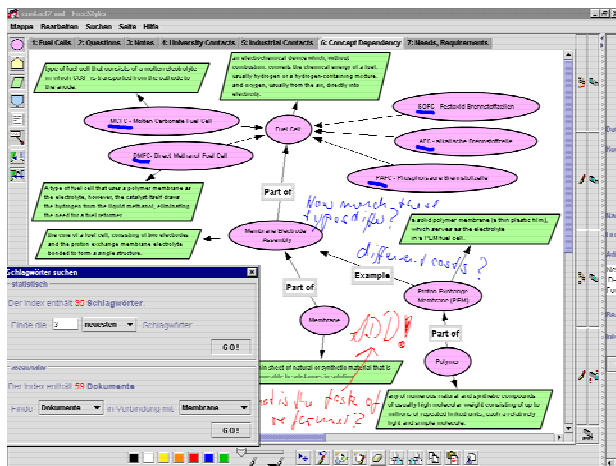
ConceptP and ... FreeStyler

Mappe Bearbeiten Suchen Seite Hilfe

1: Fuel Cells | 2: Questions | 3: Notes | 4: University Contacts | 5: Industrial Contacts | 6: Concept Dependency | 7: Needs, Requirements

type of fuel cell that consists of a molten electrolyte ... in which ... is transported from the cathode to the anode.

An electrochemical device which, without combustion, converts the chemical energy of a fuel, usually hydrogen or a hydrogen-containing mixture, and oxygen, usually from the air, directly into electricity.

MCFC - Molten Carbonate Fuel Cell

Fuel Cell

SOFC - Festoxid Brennstoffzelle

AFC - alkalische Brennstoffzelle

DMFC - Direct Methanol Fuel Cell

PAFC - Phosphorsaure Brennstoffzelle

A type of fuel cell that uses a polymer membrane as the electrolyte, however, the catalyst itself draws the hydrogen from the liquid methanol, eliminating the need for a fuel reformer.

Part of

How much does ... typically ... ?

The core of a fuel cell, consisting of two electrodes and the proton exchange membrane ... bonded to form a single structure.

Membrane Electrode Assembly

A solid polymer membrane (a thin plastic film), which serves as the electrolyte in a PEM fuel cell.

different models?

Example

Schlagwörter suchen

statistisch

Der Index enthält 80 Schlagwörter.

Finde die 3 neuesten Schlagwörter

GO!

Part of

Membrane

ADD!

Proton Exchange Membrane (PEM)

Part of

Polymer

Dokumente

Der Index enthält 59 Dokumente

Finde: Dokumente in Verbindung mit Membrane

GO!

... sheet of natural or synthetic material that is ...

What is the task of the ...?

Any of numerous natural and synthetic compounds of usually high molecular weight consisting of up to millions of repeated linked units, each a relatively light and simple molecule.